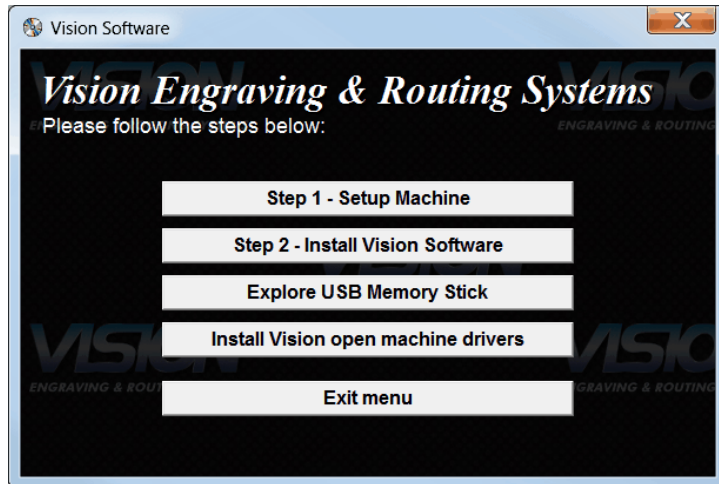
Vision Software

Vision Engraving & Routing Systems
Please follow the steps below:

ENGRAVING & ROUTING

Step 1 - Setup Machine

Step 2 - Install Vision Software

Explore USB Memory Stick

Install Vision open machine drivers

VISION
ENGRAVING & ROUT

VISIO
GRAVING & ROUTING

Exit menu